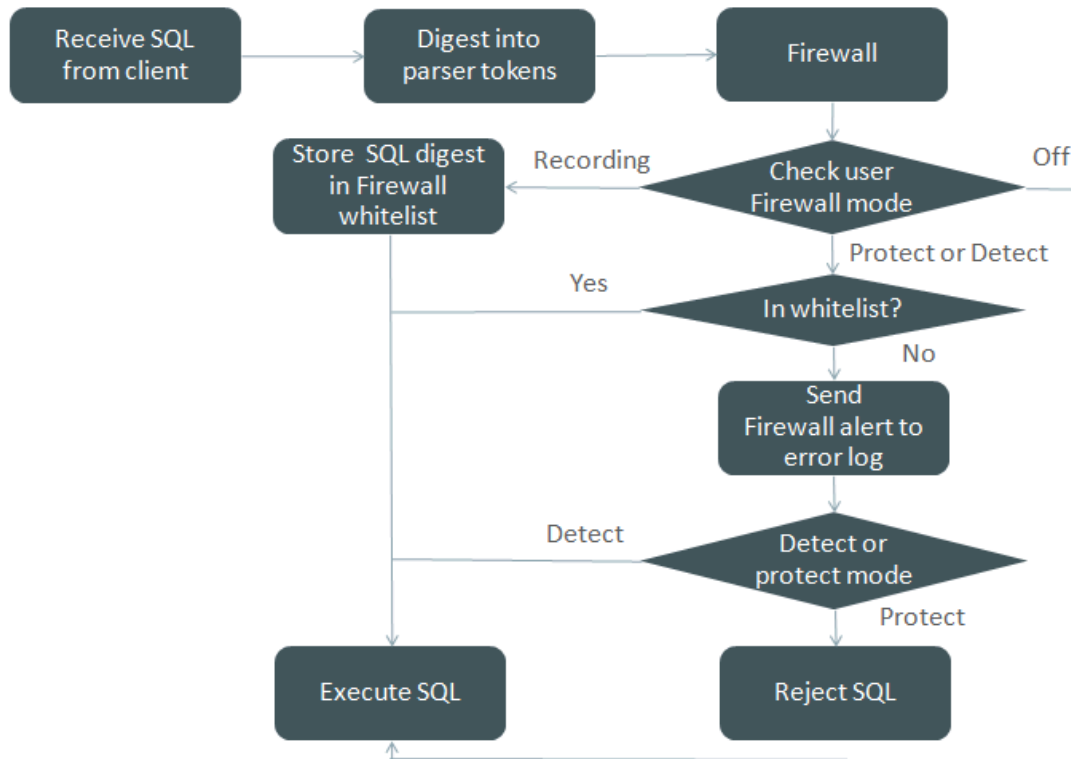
Receive SQL from client

Digest into parser tokens

Firewall

Store SQL digest in Firewall whitelist

Recording

Check user Firewall mode

Off

Protect or Detect

Yes

In whitelist?

No

Send Firewall alert to error log

Detect

Detect or protect mode

Protect

Execute SQL

Reject SQL